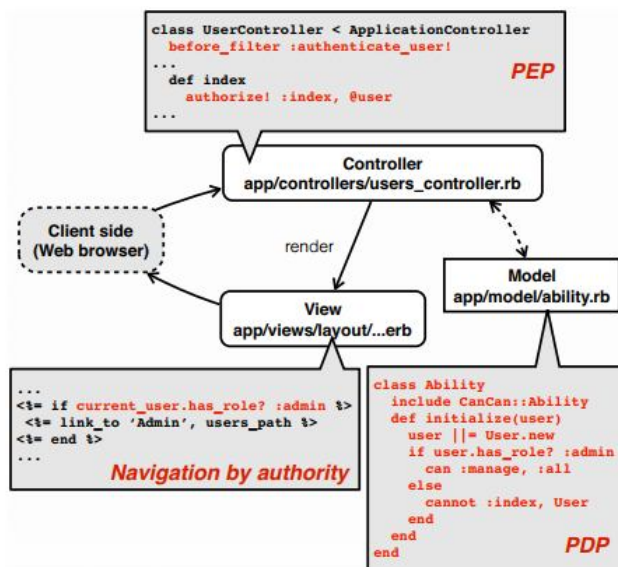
class UserController < ApplicationController
  before_filter :authenticate_user!
...
  def index
    authorize! :index, @user
...

PEP

Controller
app/controllers/users_controller.rb

Client side
(Web browser)

render

Model
app/model/ability.rb

View
app/views/layout/...erb

...
<%= if current_user.has_role? :admin %>
 <%= link_to 'Admin', users_path %>
<%= end %>
...

Navigation by authority

class Ability
  include CanCan::Ability
  def initialize(user)
    user ||= User.new
    if user.has_role? :admin
      can :manage, :all
    else
      cannot :index, User
    end
  end
end

PDP